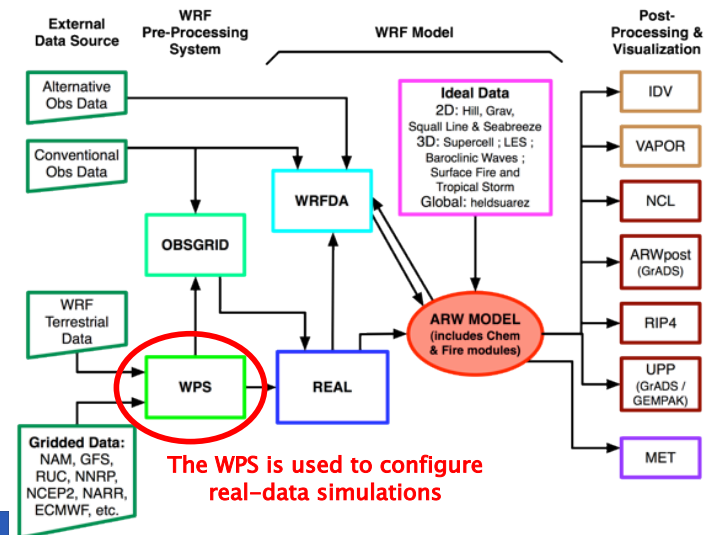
External Data Source

WRF Pre-Processing System

WRF Model

Post-Processing & Visualization

Alternative Obs Data

Conventional Obs Data

WRF Terrestrial Data

Gridded Data: NAM, GFS, RUC, NNRP, NCEP2, NARR, ECMWF, etc.

OBSGRID

WPS

WRFDA

REAL

Ideal Data
2D: Hill, Grav, Squall Line & Seabreeze
3D: Supercell ; LES ; Baroclinic Waves ; Surface Fire and Tropical Storm
Global: heldsuarez

ARW MODEL (includes Chem & Fire modules)

IDV

VAPOR

NCL

ARWpost (GrADS)

RIP4

UPP (GrADS / GEMPAK)

MET

The WPS is used to configure real-data simulations